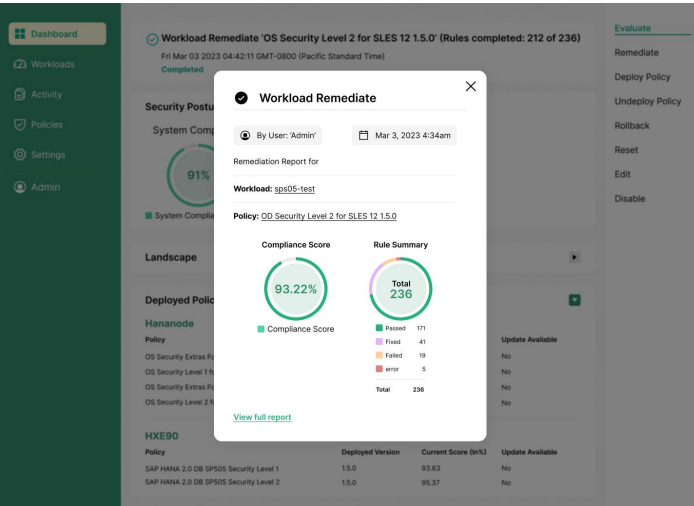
Dashboard
Workloads
Activity
Policies
Settings
Admin

Workload Remediate 'OS Security Level 2 for SLES 12 1.5.0' (Rules completed: 212 of 236)
Fri Mar 03 2023 04:42:11 GMT-0800 (Pacific Standard Time)
Completed

Security Postu
System Comp
91%
System Complia

Landscape

Deployed Polic
Hananode

| Policy | | | Update Available |
|---|---|---|---|
| OS Security Extras Fo | | | No |
| OS Security Level 1 fo | | | No |
| OS Security Extras Fo | | | No |
| OS Security Level 2 fo | | | No |

HXE90

| Policy | Deployed Version | Current Score (In%) | Update Available |
|---|---|---|---|
| SAP HANA 2.0 DB SP505 Security Level 1 | 1.5.0 | 93.63 | No |
| SAP HANA 2.0 DB SP505 Security Level 2 | 1.5.0 | 95.37 | No |

Evaluate
Remediate
Deploy Policy
Undeploy Policy
Rollback
Reset
Edit
Disable

Workload Remediate
By User: 'Admin'
Mar 3, 2023 4:34am
Remediation Report for
Workload: sps05-test
Policy: OD Security Level 2 for SLES 12 1.5.0

Compliance Score
93.22%
Compliance Score

Rule Summary
Total
236

| | |
|---|---|
| Passed | 171 |
| Fixed | 41 |
| Failed | 19 |
| error | 5 |
| Total | 236 |

View full report